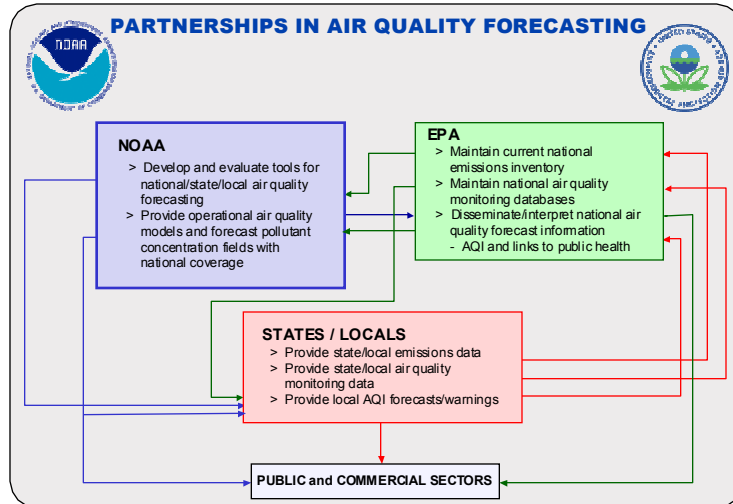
PARTNERSHIPS IN AIR QUALITY FORECASTING

NOAA

NOAA
> Develop and evaluate tools for national/state/local air quality forecasting
> Provide operational air quality models and forecast pollutant concentration fields with national coverage

EPA
> Maintain current national emissions inventory
> Maintain national air quality monitoring databases
> Disseminate/interpret national air quality forecast information
- AQI and links to public health

STATES / LOCALS
> Provide state/local emissions data
> Provide state/local air quality monitoring data
> Provide local AQI forecasts/warnings

PUBLIC and COMMERCIAL SECTORS